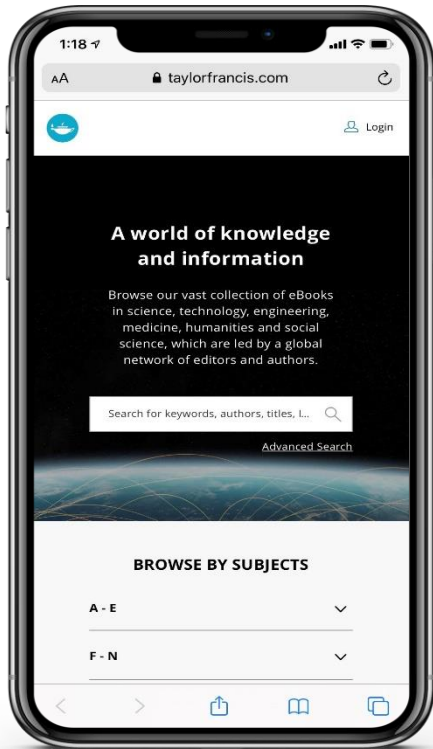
1:18

AA taylorfrancis.com

Login

A world of knowledge and information

Browse our vast collection of eBooks in science, technology, engineering, medicine, humanities and social science, which are led by a global network of editors and authors.

Search for keywords, authors, titles, I...

Advanced Search

BROWSE BY SUBJECTS

A - E

F - N